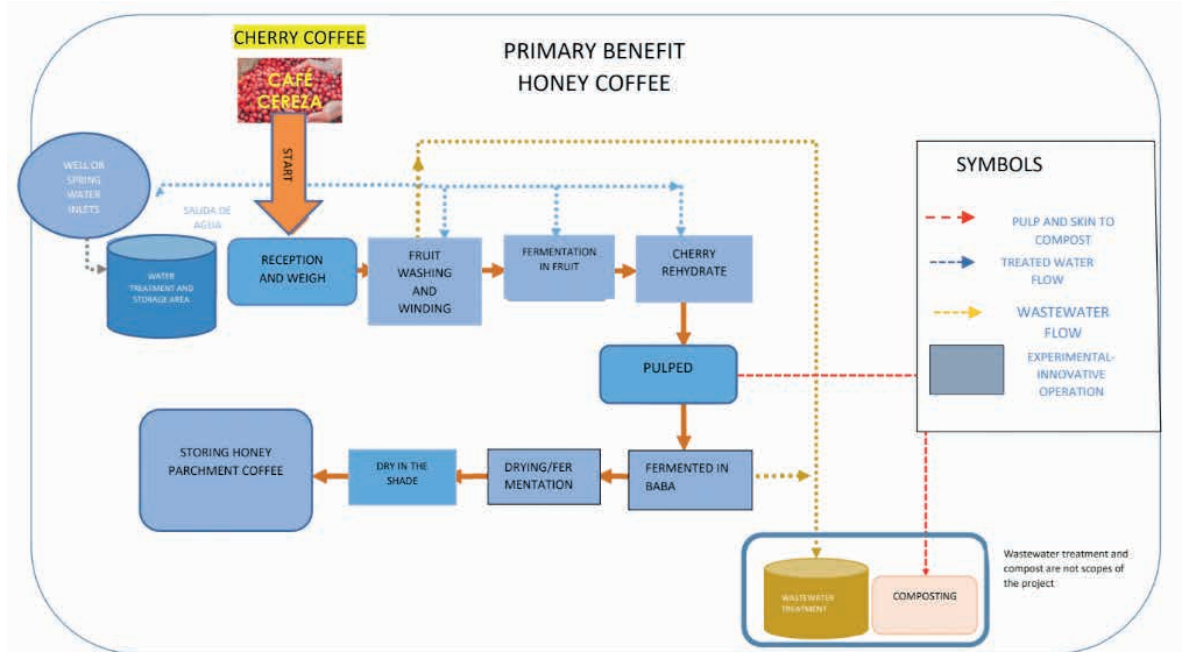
CHERRY COFFEE

CAFÉ CEREZA

PRIMARY BENEFIT
HONEY COFFEE

START

WELL OR SPRING WATER INLETS

SALIDA DE AGUA

WATER TREATMENT AND STORAGE AREA

RECEPTION AND WEIGH

FRUIT WASHING AND WINDING

FERMENTATION IN FRUIT

CHERRY REHYDRATE

PULPED

FERMENTED IN BABA

DRYING/FER MENTATION

DRY IN THE SHADE

STORING HONEY PARCHMENT COFFEE

SYMBOLS

PULP AND SKIN TO COMPOST

TREATED WATER FLOW

WASTEWATER FLOW

EXPERIMENTAL-INNOVATIVE OPERATION

WASTEWATER TREATMENT

COMPOSTING

Wastewater treatment and compost are not scopes of the project